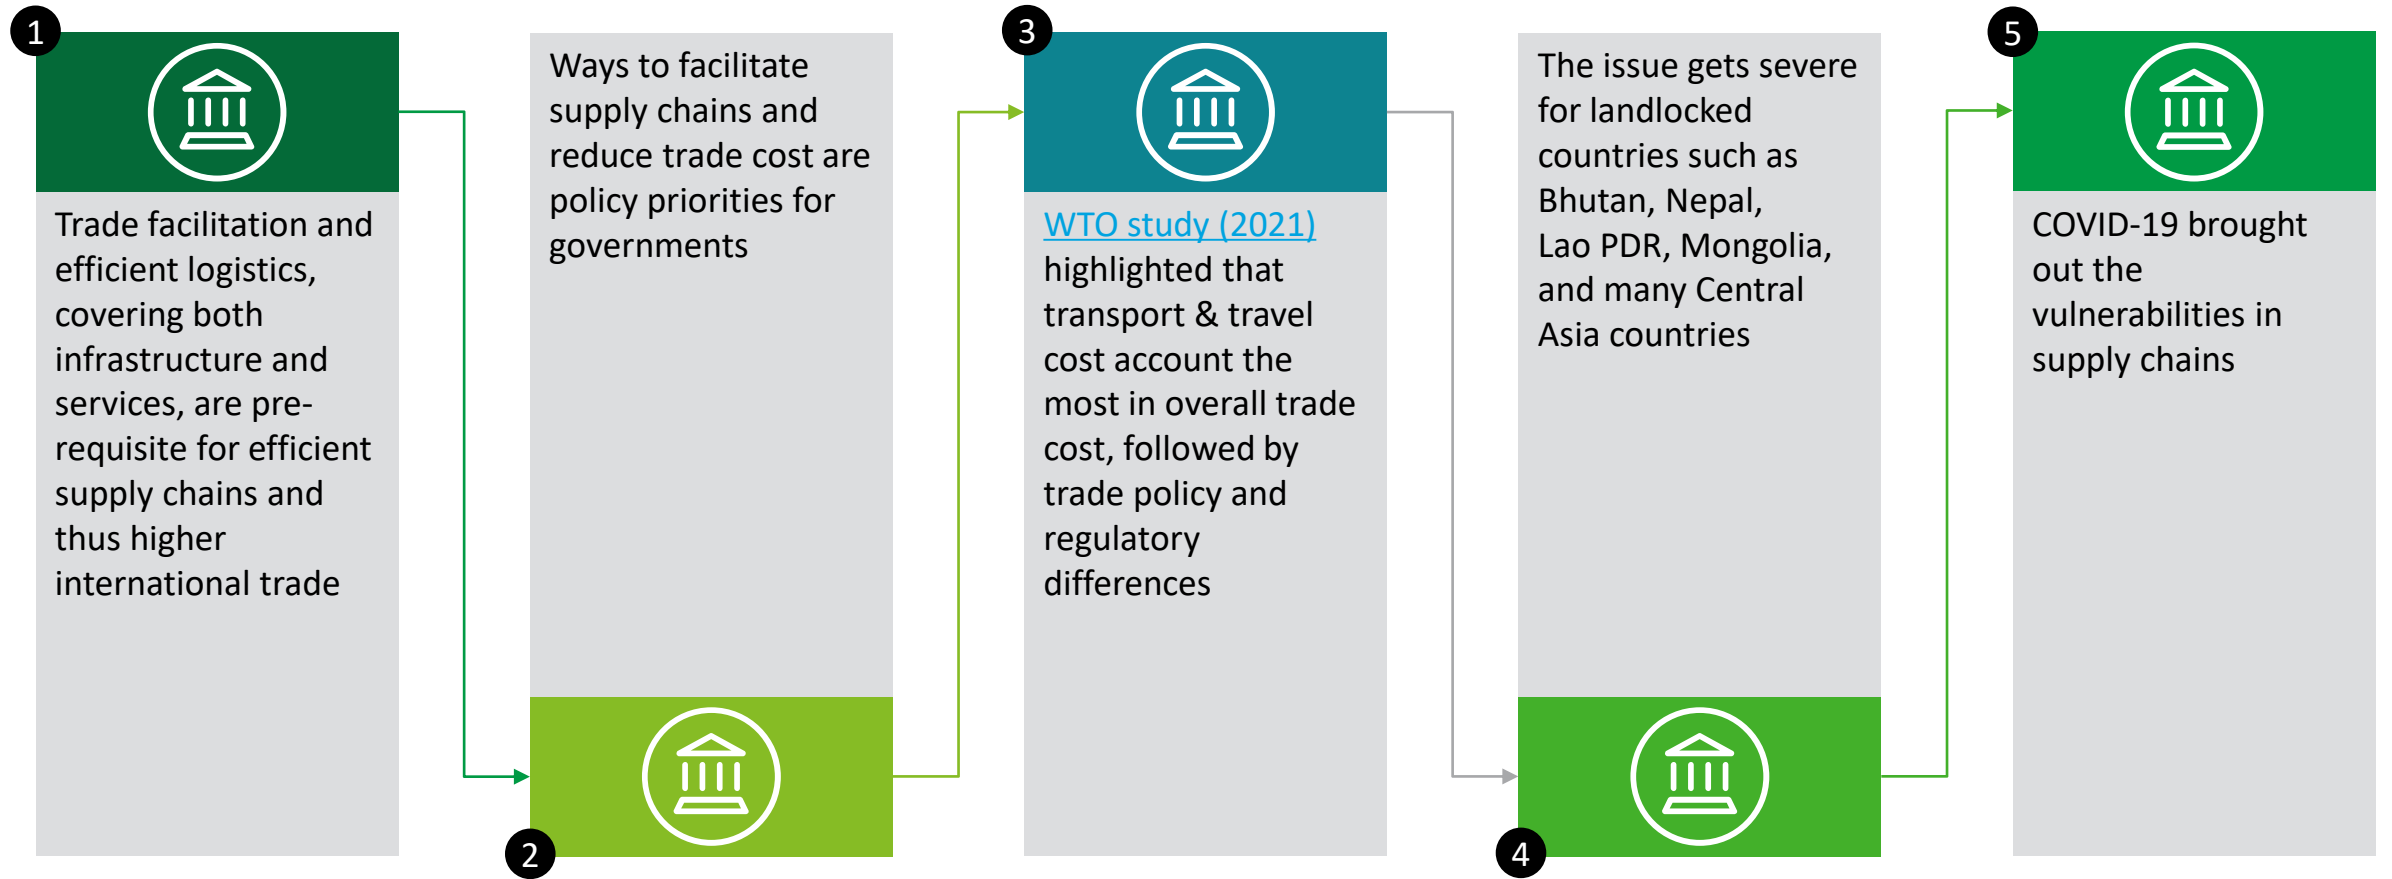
1

Trade facilitation and efficient logistics, covering both infrastructure and services, are pre-requisite for efficient supply chains and thus higher international trade

Ways to facilitate supply chains and reduce trade cost are policy priorities for governments

2

3

WTO study (2021) highlighted that transport & travel cost account the most in overall trade cost, followed by trade policy and regulatory differences

The issue gets severe for landlocked countries such as Bhutan, Nepal, Lao PDR, Mongolia, and many Central Asia countries

4

5

COVID-19 brought out the vulnerabilities in supply chains